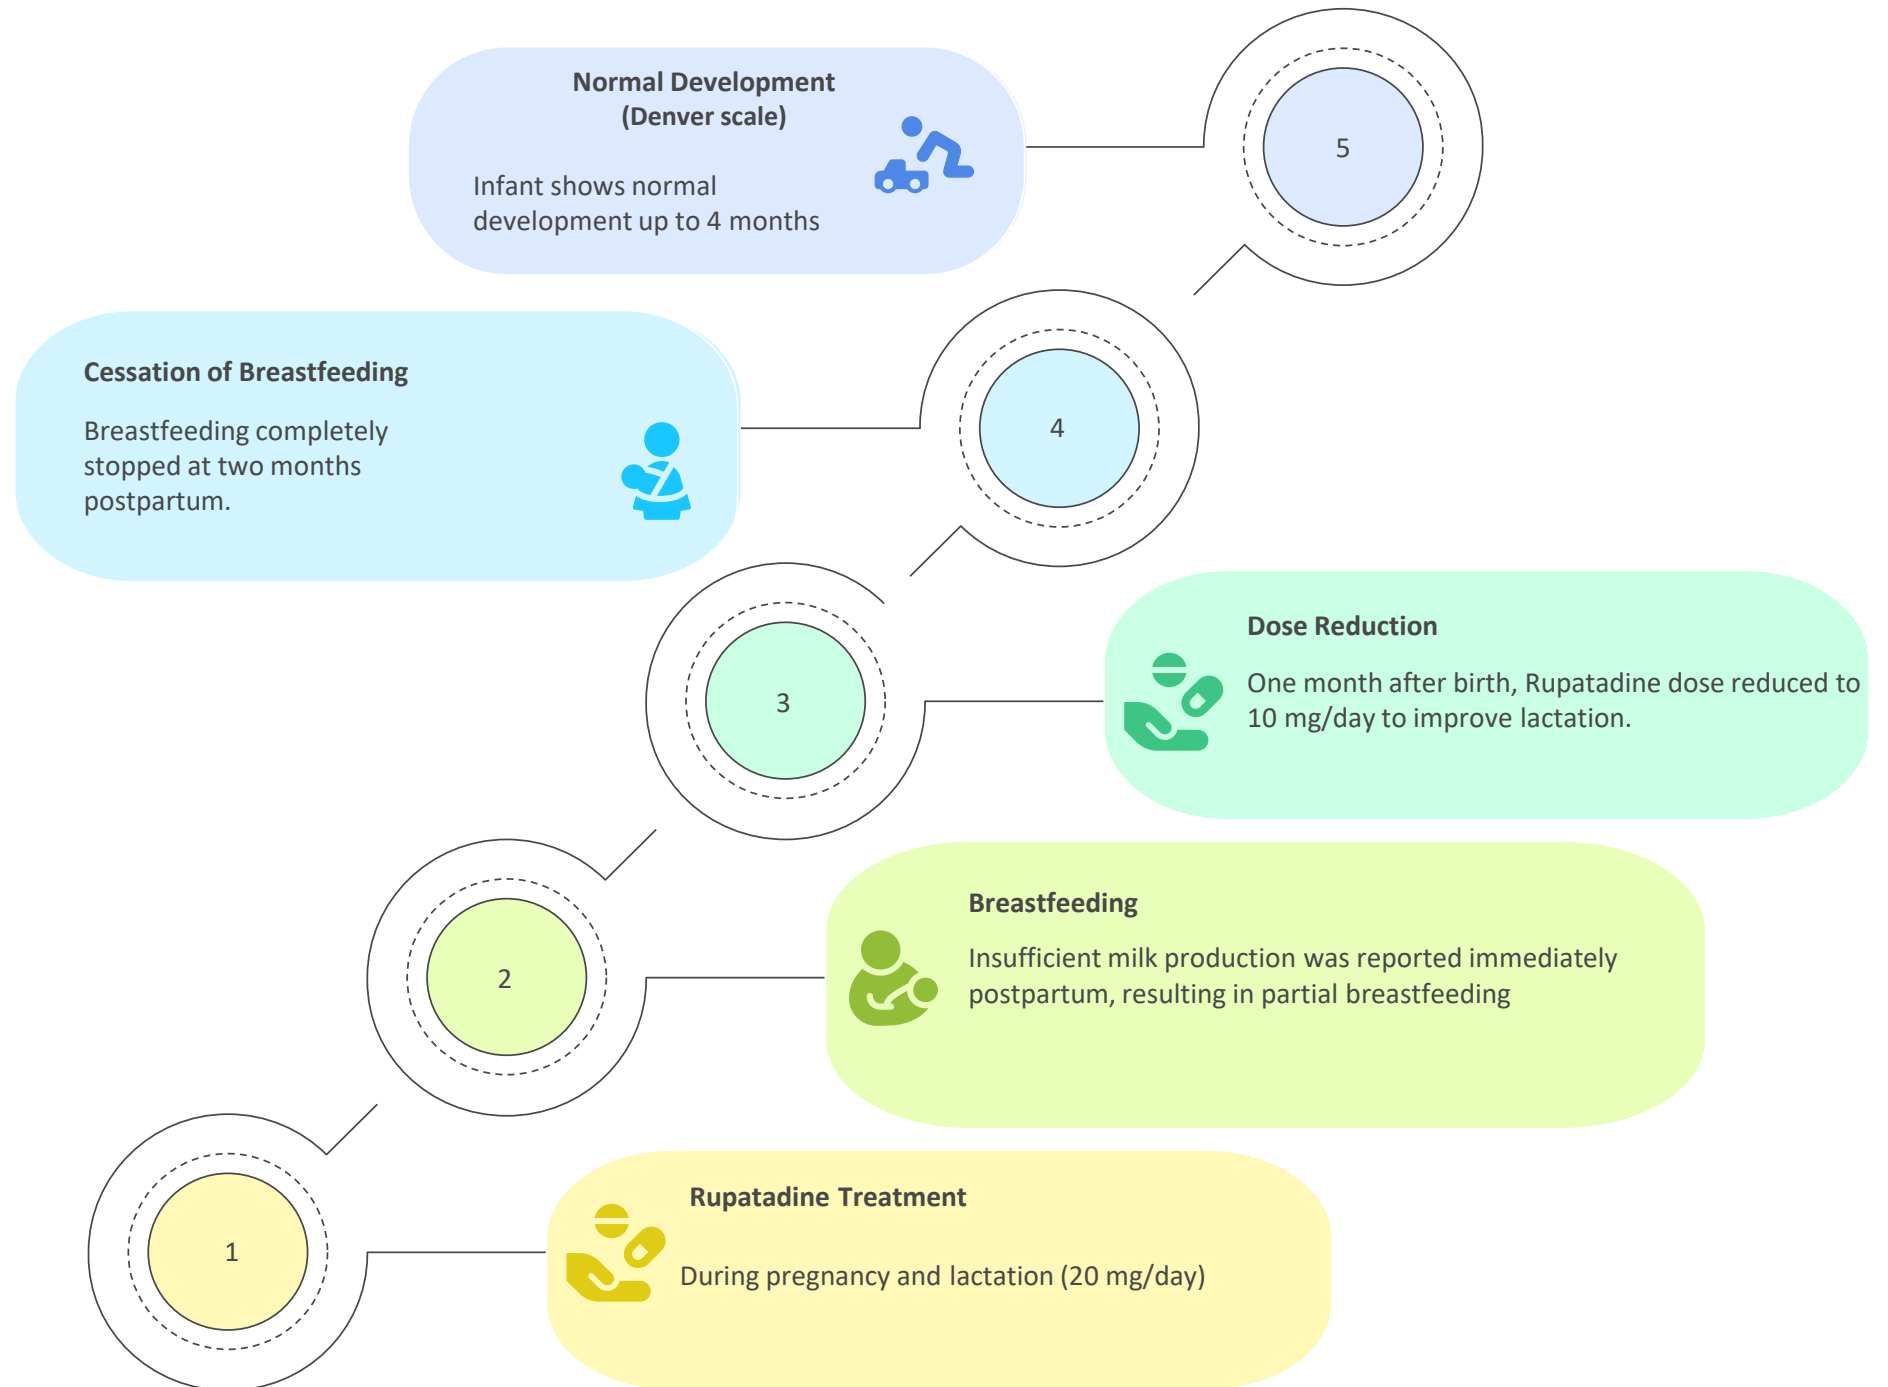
Normal Development (Denver scale)

Infant shows normal development up to 4 months

5

Cessation of Breastfeeding

Breastfeeding completely stopped at two months postpartum.

4

Dose Reduction

One month after birth, Rupatadine dose reduced to 10 mg/day to improve lactation.

3

Breastfeeding

Insufficient milk production was reported immediately postpartum, resulting in partial breastfeeding

2

1

Rupatadine Treatment

During pregnancy and lactation (20 mg/day)